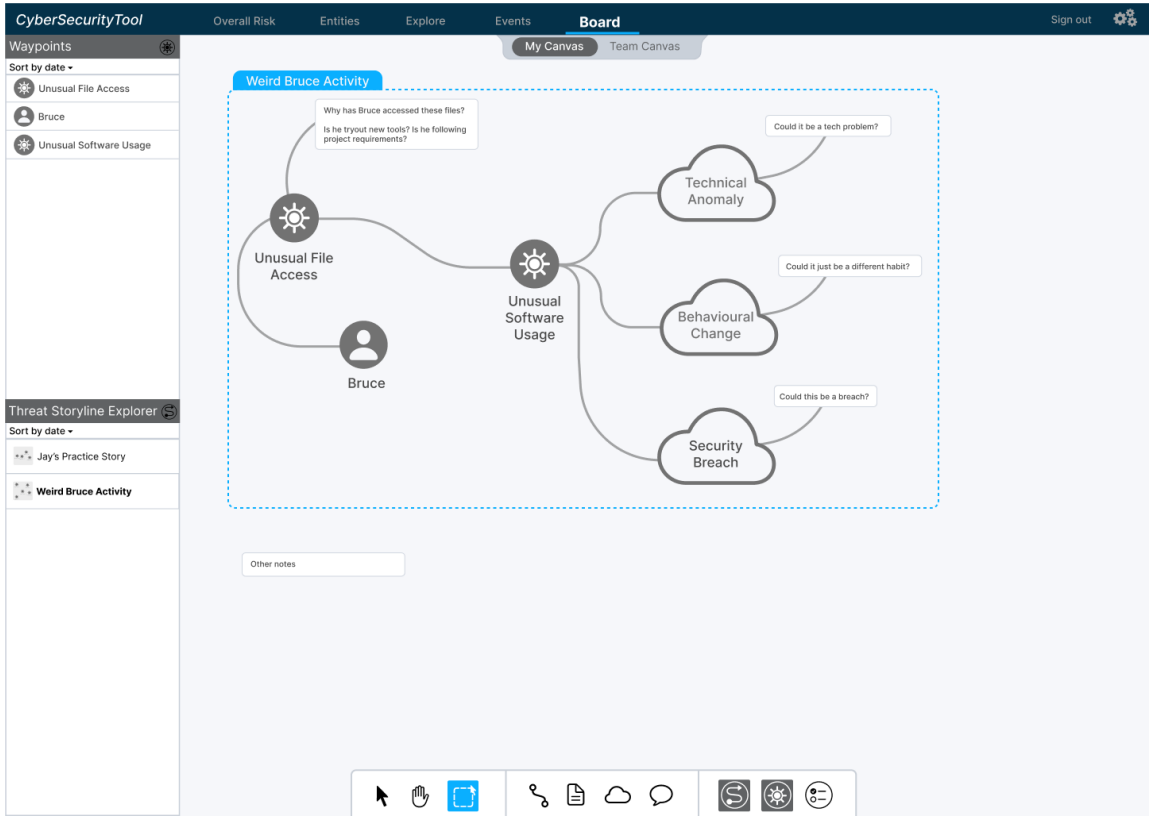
CyberSecurityTool Overall Risk Entities Explore Events Board Sign out

Waypoints
Sort by date
Unusual File Access
Bruce
Unusual Software Usage

Threat Storyline Explorer
Sort by date
Jay's Practice Story
Weird Bruce Activity

My Canvas Team Canvas

Weird Bruce Activity

Why has Bruce accessed these files?

Is he tryout new tools? Is he following project requirements?

Unusual File Access

Bruce

Unusual Software Usage

Could it be a tech problem?

Technical Anomaly

Could it just be a different habit?

Behavioural Change

Could this be a breach?

Security Breach

Other notes